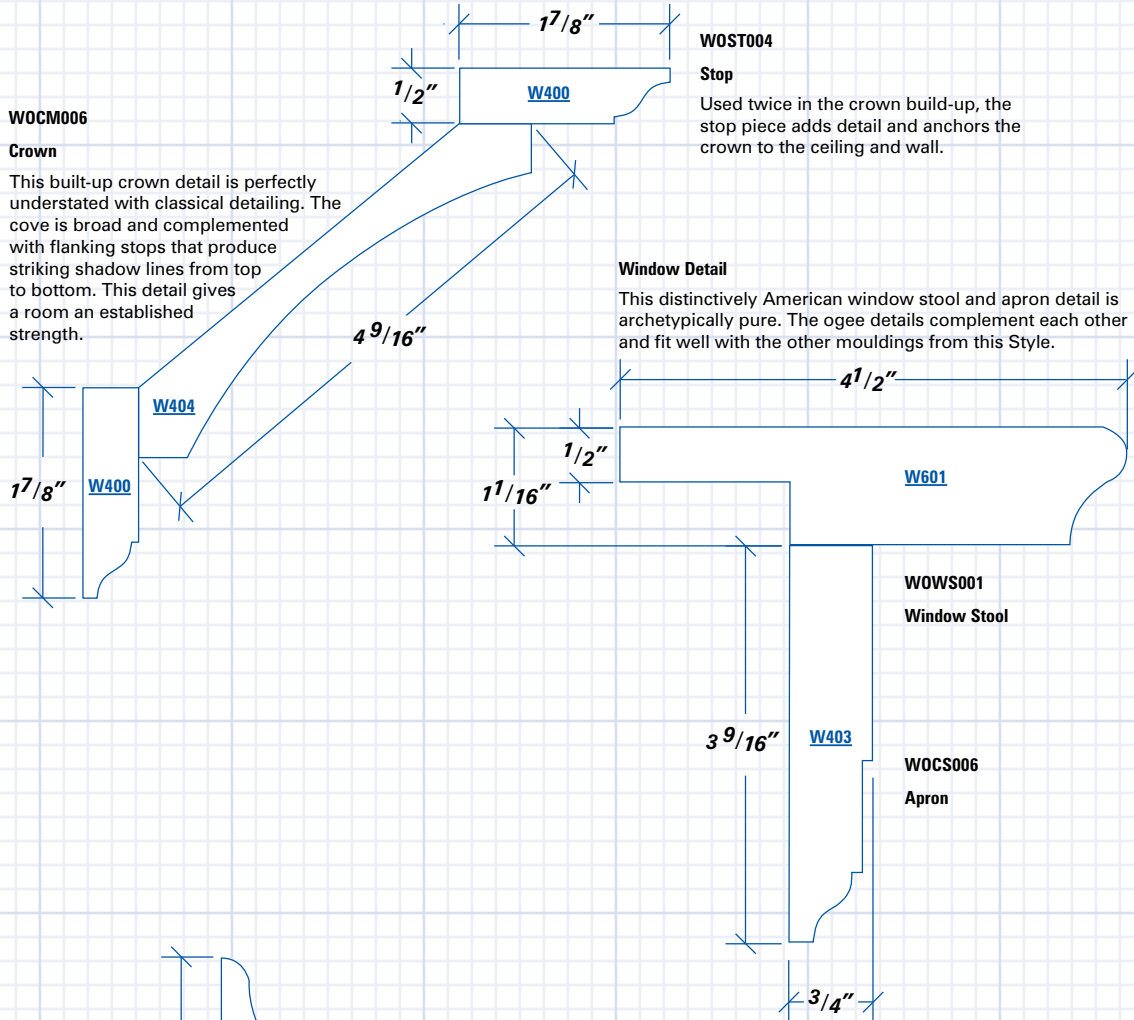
$1^7/8''$

WOST004

Stop

Used twice in the crown build-up, the stop piece adds detail and anchors the crown to the ceiling and wall.

$^1/2''$

W400

WOCM006

Crown

This built-up crown detail is perfectly understated with classical detailing. The cove is broad and complemented with flanking stops that produce striking shadow lines from top to bottom. This detail gives a room an established strength.

$4\,^9/16''$

W404

$1^7/8''$

W400

Window Detail

This distinctively American window stool and apron detail is archetypically pure. The ogee details complement each other and fit well with the other mouldings from this Style.

$4^1/2''$

$^1/2''$

$1^1/16''$

W601

WOWS001

Window Stool

$3\,^9/16''$

W403

WOCS006

Apron

$^3/4''$